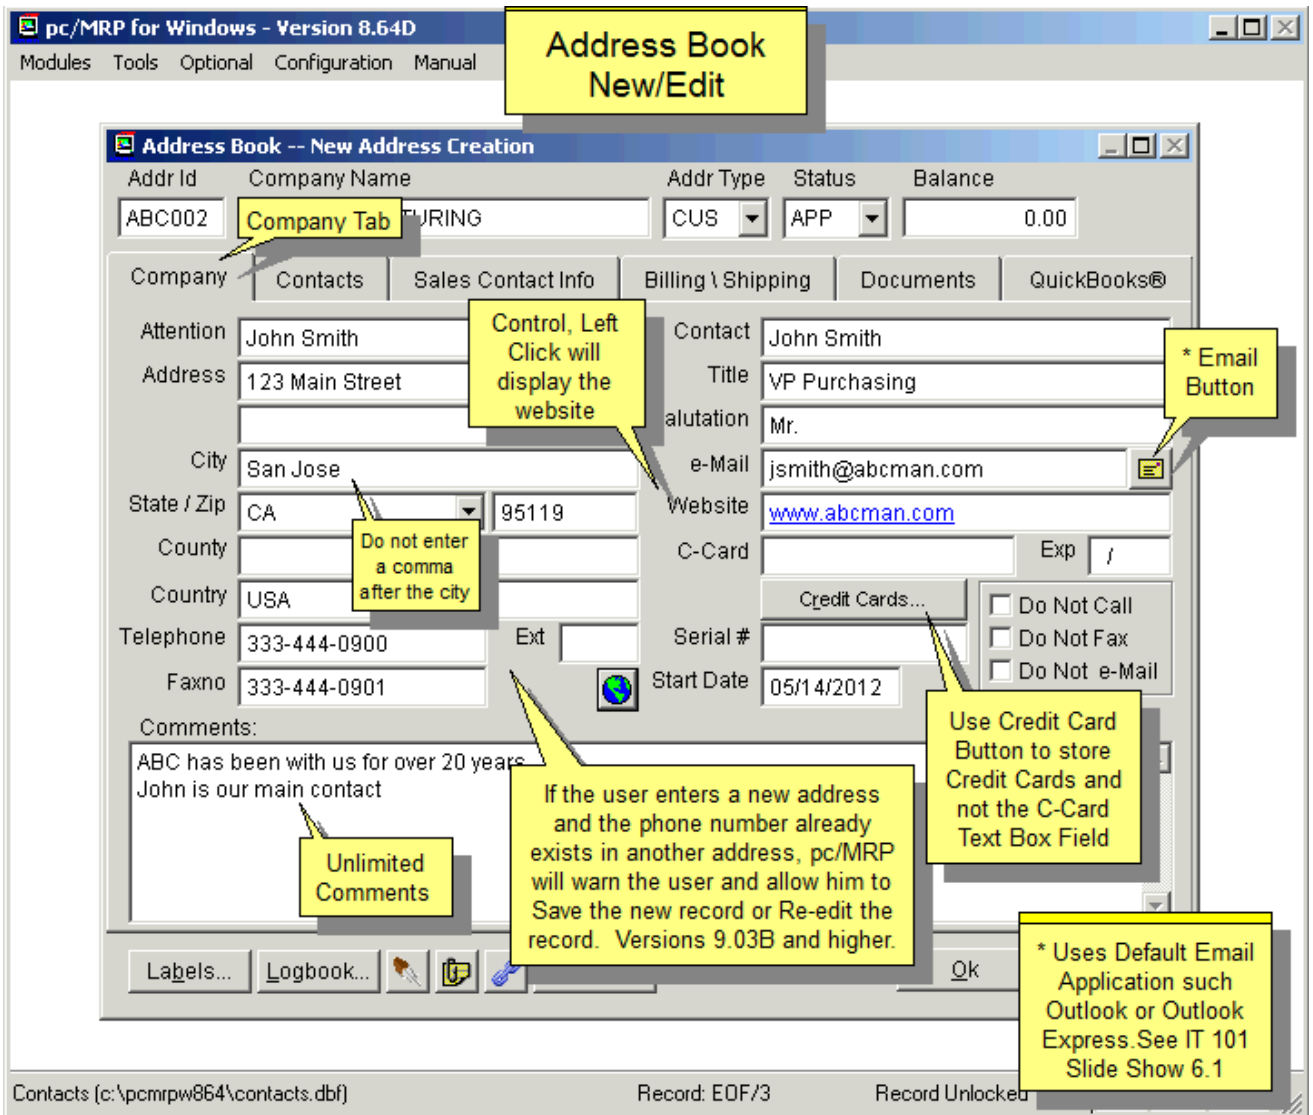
pc/MRP for Windows - Version 8.64D

Modules Tools Optional Configuration Manual

Address Book New/Edit

Address Book -- New Address Creation

Addr Id Company Name Addr Type Status Balance

ABC002

Company Tab

TURING

CUS

APP

0.00

Company Contacts Sales Contact Info Billing \ Shipping Documents QuickBooks®

Attention John Smith

Address 123 Main Street

City San Jose

State / Zip CA 95119

County

Country USA

Telephone 333-444-0900

Ext

Faxno 333-444-0901

Control, Left Click will display the website

Contact John Smith

Title VP Purchasing

alutation Mr.

e-Mail jsmith@abcman.com

Website www.abcman.com

C-Card

Exp /

Credit Cards...

Serial #

Start Date 05/14/2012

* Email Button

Do Not Call

Do Not Fax

Do Not e-Mail

Do not enter a comma after the city

Comments:

ABC has been with us for over 20 years
John is our main contact

Unlimited Comments

If the user enters a new address and the phone number already exists in another address, pc/MRP will warn the user and allow him to Save the new record or Re-edit the record. Versions 9.03B and higher.

Use Credit Card Button to store Credit Cards and not the C-Card Text Box Field

* Uses Default Email Application such Outlook or Outlook Express.See IT 101 Slide Show 6.1

Labels... Logbook... Ok

Contacts (c:\pcmrpw864\contacts.dbf) Record: EOF/3 Record Unlocked